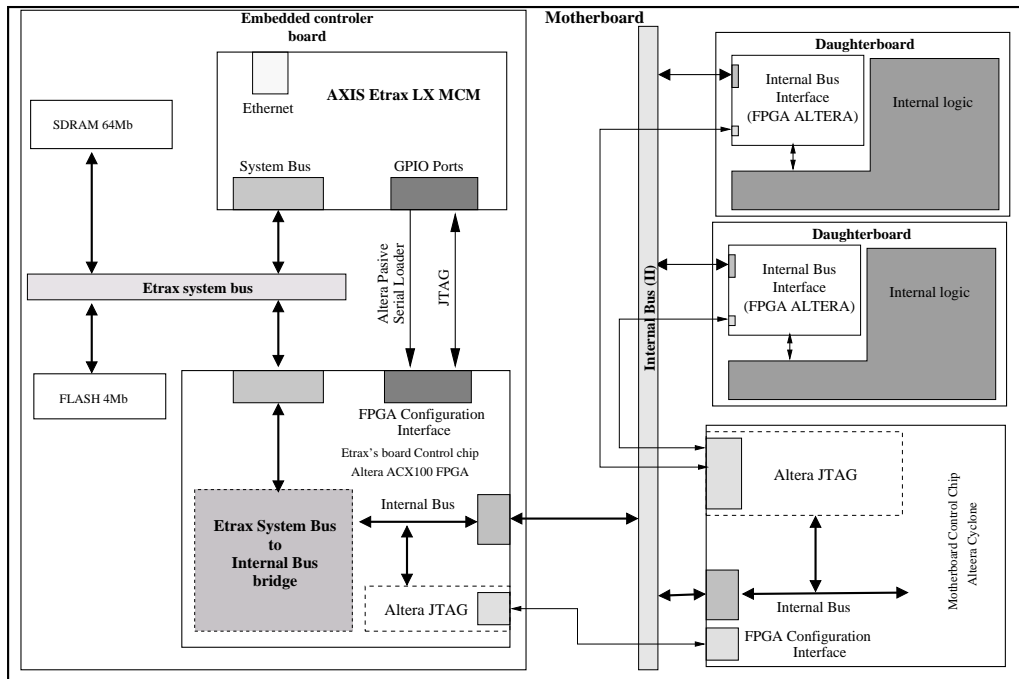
Embedded controler board

Motherboard

Ethernet

AXIS Etrax LX MCM

SDRAM 64Mb

System Bus

GPIO Ports

Etrax system bus

Altera Pasive Serial Loader

JTAG

FLASH 4Mb

FPGA Configuration Interface

Etrax's board Control chip

Altera ACX100 FPGA

Etrax System Bus to Internal Bus bridge

Internal Bus

Altera JTAG

Internal Bus (II)

Daughterboard

Internal Bus Interface (FPGA ALTERA)

Internal logic

Daughterboard

Internal Bus Interface (FPGA ALTERA)

Internal logic

Altera JTAG

Motherboard Control Chip Alteera Cyclone

Internal Bus

FPGA Configuration Interface